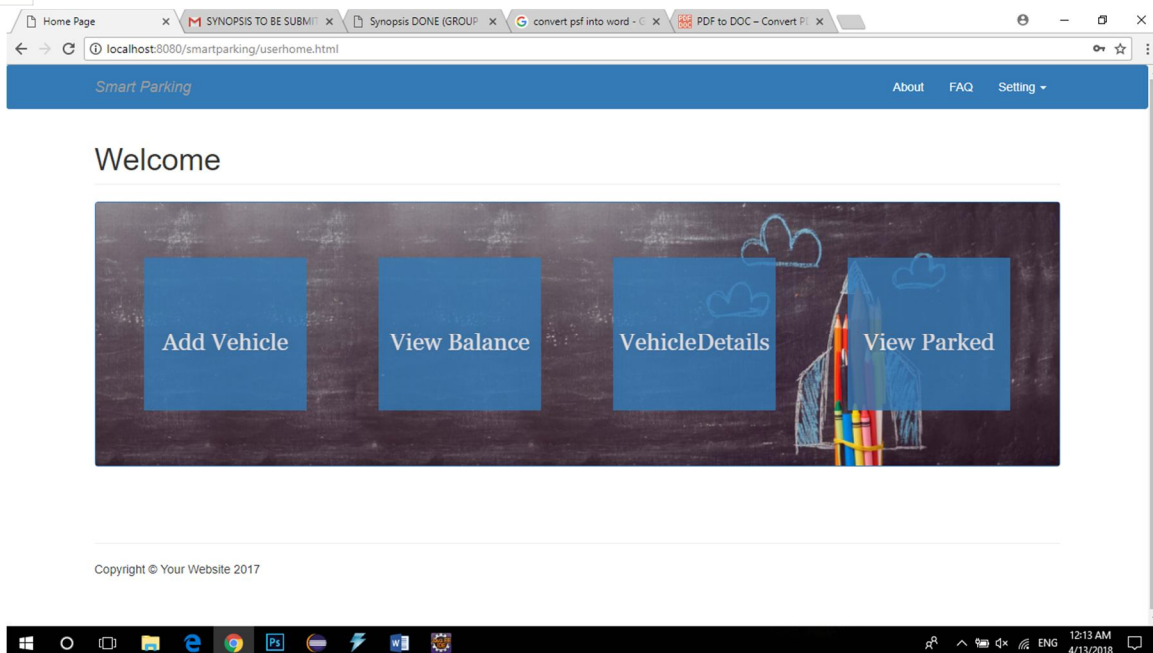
Home Page
SYNOPSIS TO BE SUBMIT
Synopsis DONE (GROUP
convert psf into word - G
PDF to DOC – Convert P
localhost:8080/smartparking/userhome.html

Smart Parking
About
FAQ
Setting

Welcome

Add Vehicle
View Balance
VehicleDetails
View Parked

Copyright © Your Website 2017

ENG
12:13 AM
4/13/2018